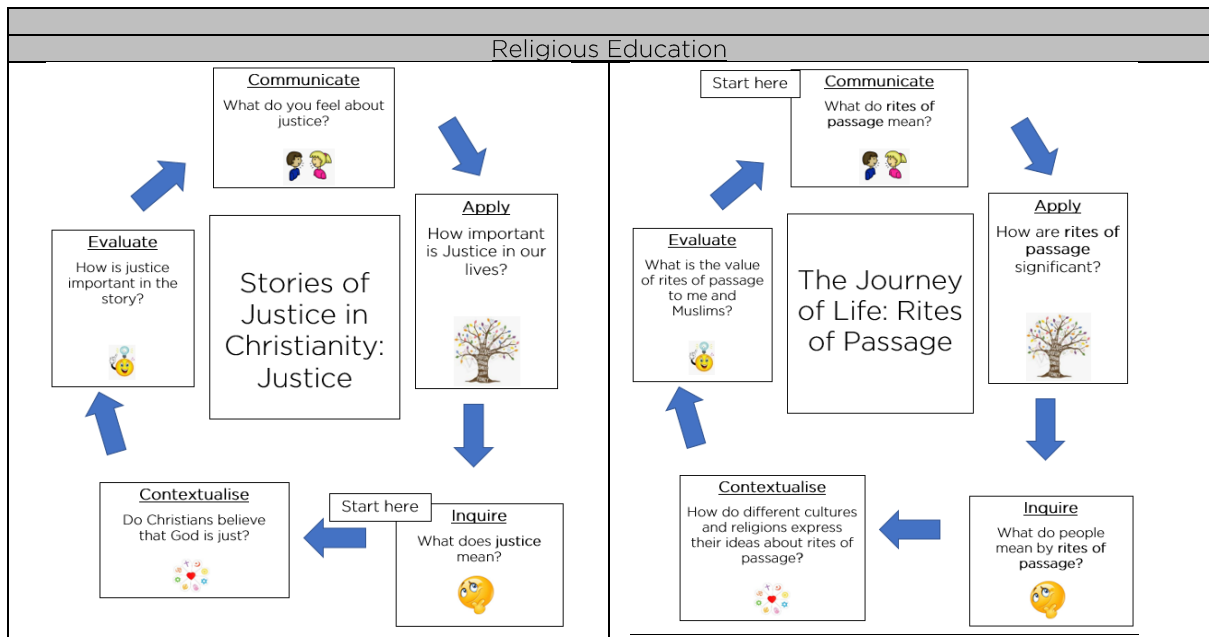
Religious Education

Communicate
What do you feel about justice?

Apply
How important is Justice in our lives?

Evaluate
How is justice important in the story?

Stories of Justice in Christianity: Justice

Contextualise
Do Christians believe that God is just?

Start here

Inquire
What does justice mean?

Start here

Communicate
What do rites of passage mean?

Apply
How are rites of passage significant?

Evaluate
What is the value of rites of passage to me and Muslims?

The Journey of Life: Rites of Passage

Contextualise
How do different cultures and religions express their ideas about rites of passage?

Inquire
What do people mean by rites of passage?